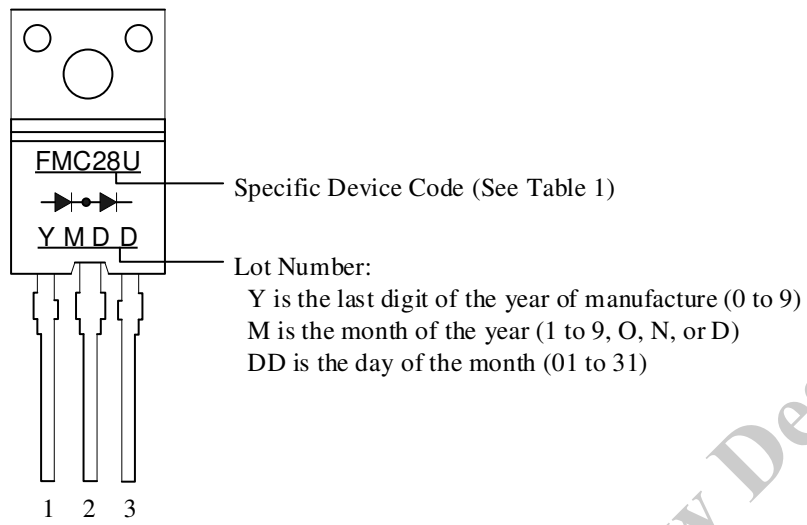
FMC28U

Y M D D

1 2 3

Specific Device Code (See Table 1)

Lot Number:
Y is the last digit of the year of manufacture (0 to 9)
M is the month of the year (1 to 9, O, N, or D)
DD is the day of the month (01 to 31)

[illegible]De